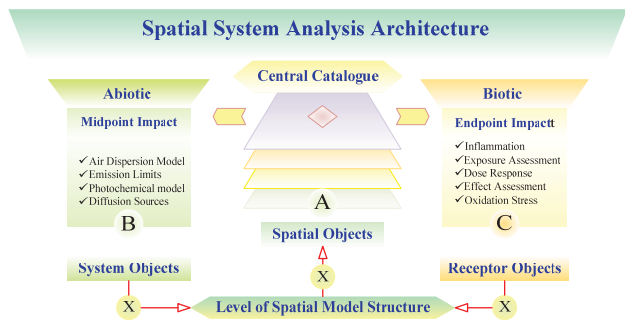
Spatial System Analysis Architecture

Central Catalogue

Abiotic

Midpoint Impact

✓Air Dispersion Model
✓Emission Limits
✓Photochemical model
✓Diffusion Sources

B

Biotic

Endpoint Impactt

✓Inflammation
✓Exposure Assessment
✓Dose Response
✓Effect Assessment
✓Oxidation Stress

C

A

Spatial Objects

System Objects

X

Receptor Objects

X

Level of Spatial Model Structure

X